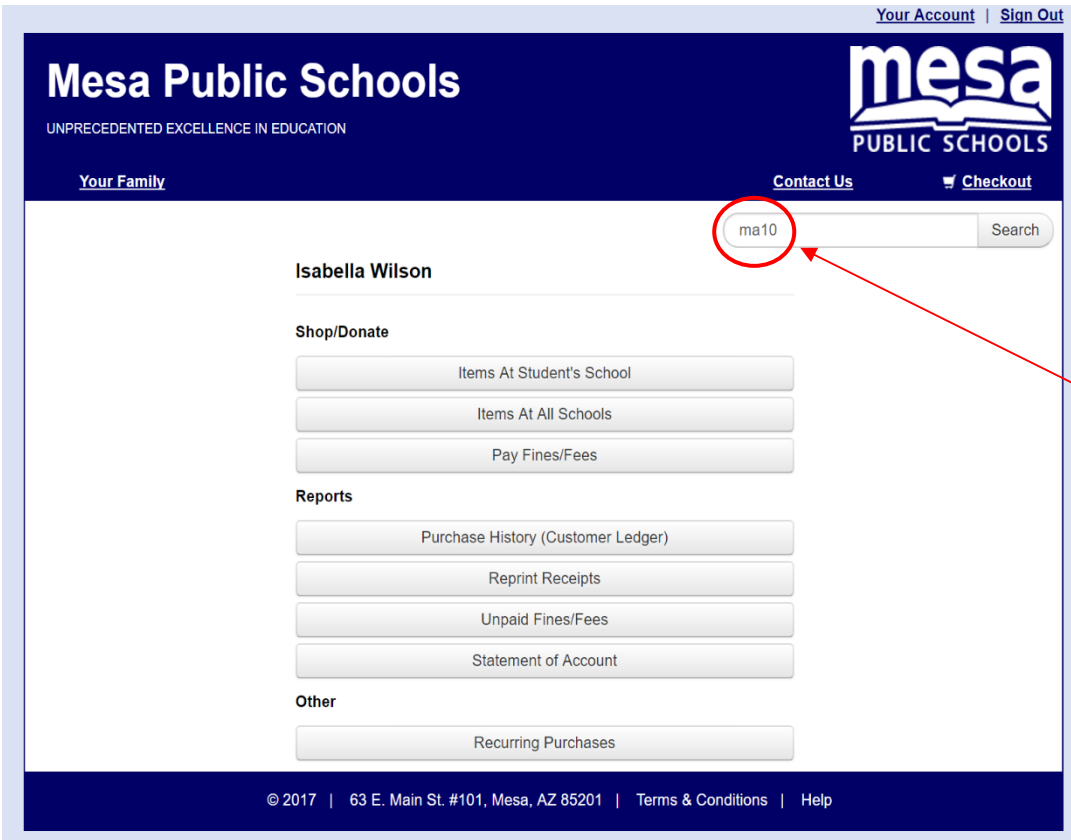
Your Account | Sign Out

Mesa Public Schools

UNPRECEDENTED EXCELLENCE IN EDUCATION

mesa
PUBLIC SCHOOLS

Your Family

Contact Us

Checkout

ma10

Search

Isabella Wilson

Shop/Donate

Items At Student's School

Items At All Schools

Pay Fines/Fees

Reports

Purchase History (Customer Ledger)

Reprint Receipts

Unpaid Fines/Fees

Statement of Account

Other

Recurring Purchases

© 2017 | 63 E. Main St. #101, Mesa, AZ 85201 | Terms & Conditions | Help